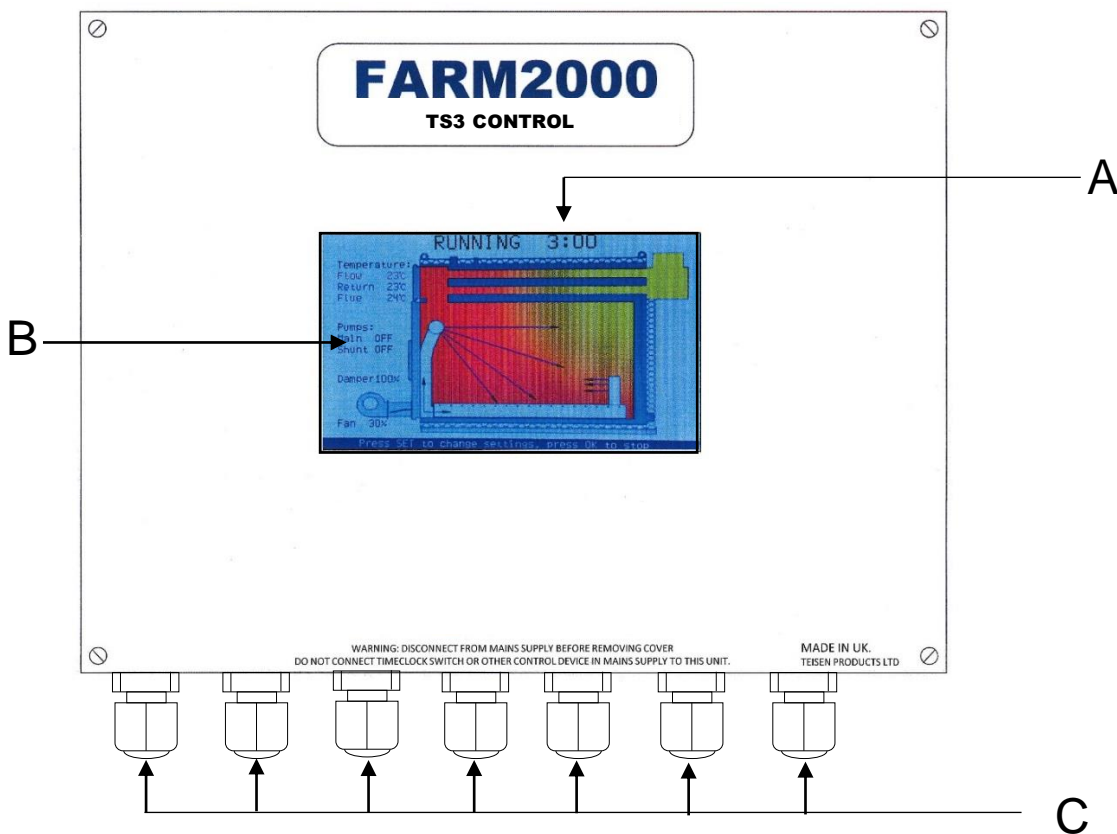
FARM2000
TS3 CONTROL

A

RUNNING 3:00

Temperature:
Flow 23°C
Return 23°C
Flue 24°C

Pumps:
Main OFF
Shunt OFF

Damper 100%

Fan 30%

Press SET to change settings, press OK to stop

B

WARNING: DISCONNECT FROM MAINS SUPPLY BEFORE REMOVING COVER
DO NOT CONNECT TIMECLOCK SWITCH OR OTHER CONTROL DEVICE IN MAINS SUPPLY TO THIS UNIT.

MADE IN UK.
TEISEN PRODUCTS LTD

C